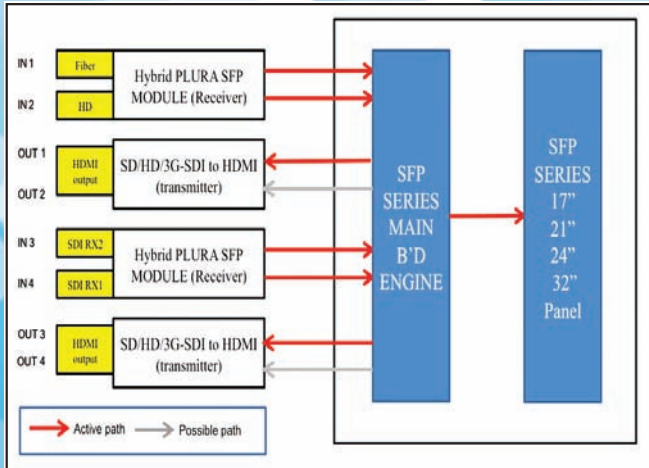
IN 1
Fiber
IN 2
HD
Hybrid PLURA SFP MODULE (Receiver)

OUT 1
HDMI output
OUT 2
SD/HD/3G-SDI to HDMI (transmitter)

IN 3
SDI RX2
IN 4
SDI RX1
Hybrid PLURA SFP MODULE (Receiver)

OUT 3
HDMI output
OUT 4
SD/HD/3G-SDI to HDMI (transmitter)

SFP SERIES MAIN B'D ENGINE

SFP SERIES 17" 21" 24" 32" Panel

Active path
Possible path